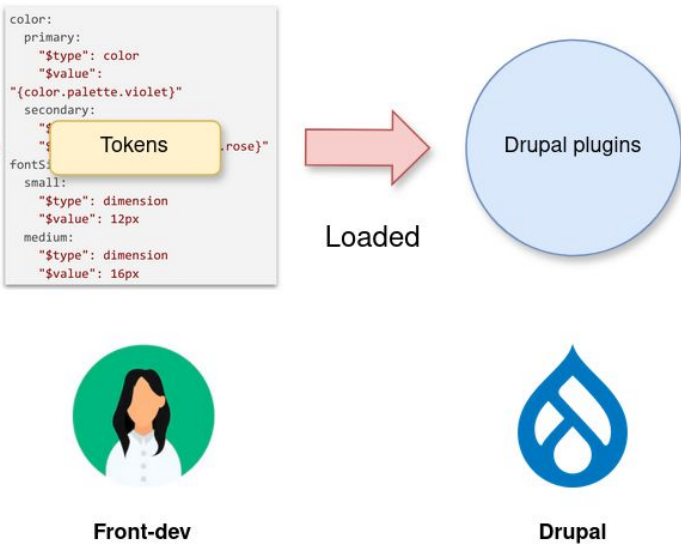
color:
  primary:
    "$type": color
    "$value":
"{color.palette.violet}"
  secondary:
    "$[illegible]
    "$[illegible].rose}"
fontSi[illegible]
  small:
    "$type": dimension
    "$value": 12px
  medium:
    "$type": dimension
    "$value": 16px

Tokens

Loaded

Drupal plugins

Front-dev

Drupal